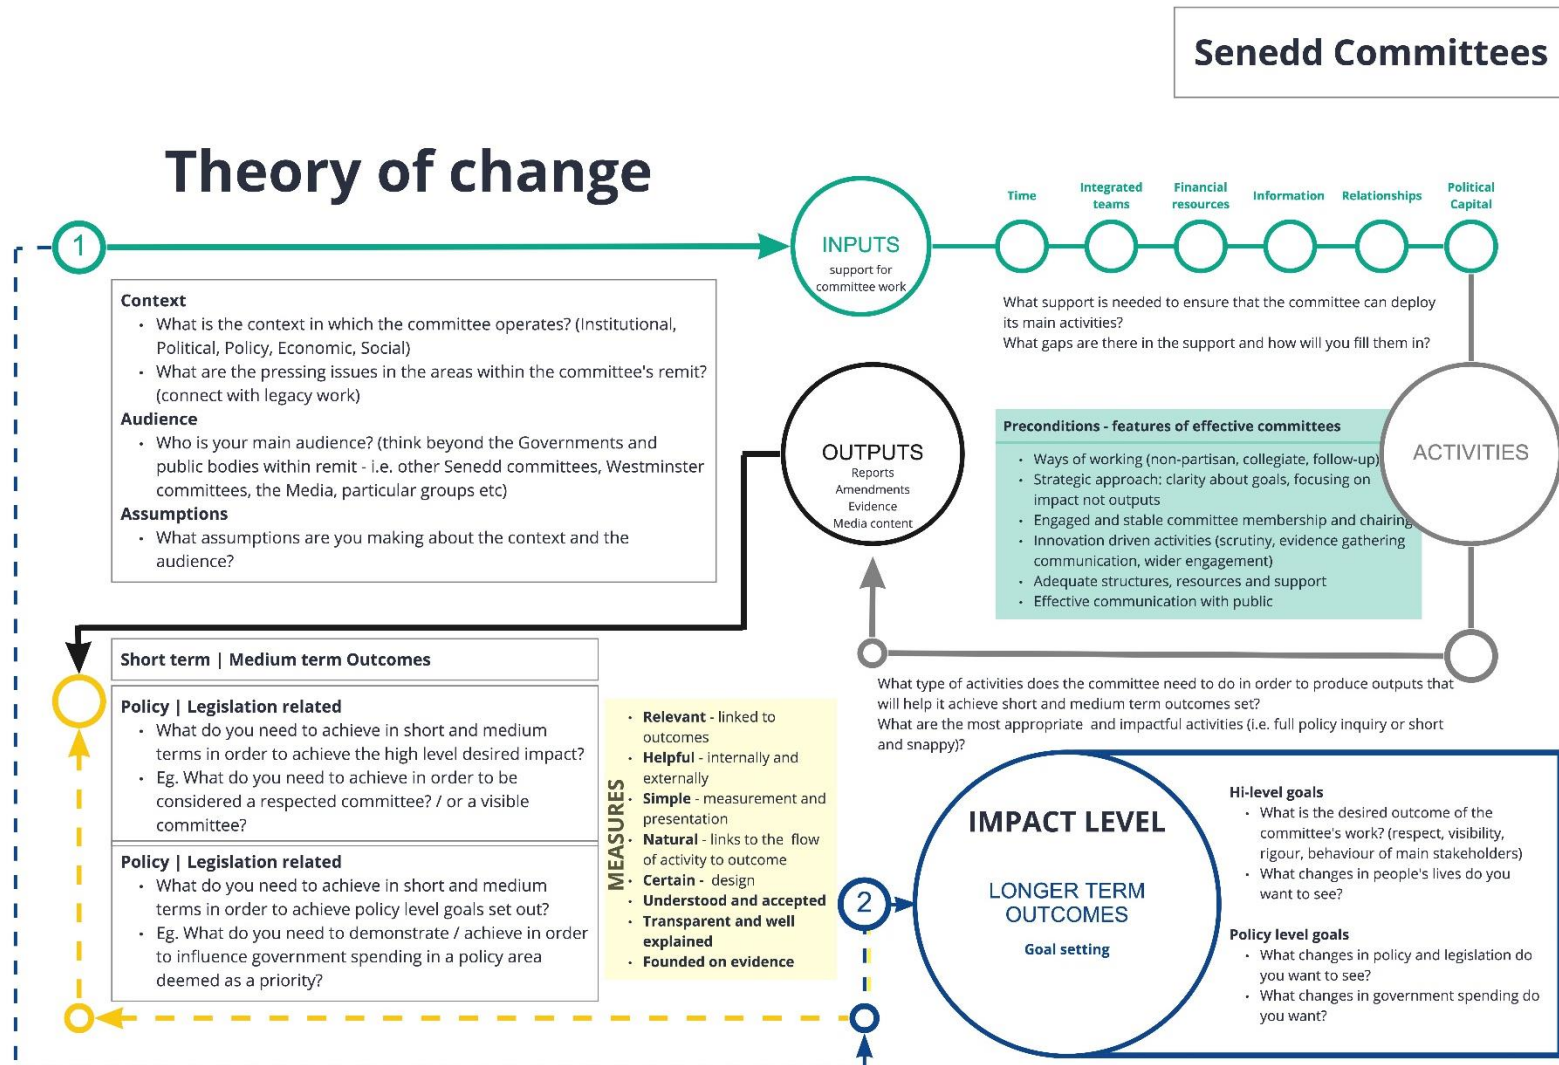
Senedd Committees

Theory of change

1

INPUTS
support for committee work

Time
Integrated teams
Financial resources
Information
Relationships
Political Capital

What support is needed to ensure that the committee can deploy its main activities?
What gaps are there in the support and how will you fill them in?

Context
• What is the context in which the committee operates? (Institutional, Political, Policy, Economic, Social)
• What are the pressing issues in the areas within the committee's remit? (connect with legacy work)
Audience
• Who is your main audience? (think beyond the Governments and public bodies within remit - i.e. other Senedd committees, Westminster committees, the Media, particular groups etc)
Assumptions
• What assumptions are you making about the context and the audience?

OUTPUTS
Reports
Amendments
Evidence
Media content

Preconditions - features of effective committees
• Ways of working (non-partisan, collegiate, follow-up)
• Strategic approach: clarity about goals, focusing on impact not outputs
• Engaged and stable committee membership and chairing
• Innovation driven activities (scrutiny, evidence gathering communication, wider engagement)
• Adequate structures, resources and support
• Effective communication with public

ACTIVITIES

Short term | Medium term Outcomes

Policy | Legislation related
• What do you need to achieve in short and medium terms in order to achieve the high level desired impact?
• Eg. What do you need to achieve in order to be considered a respected committee? / or a visible committee?

Policy | Legislation related
• What do you need to achieve in short and medium terms in order to achieve policy level goals set out?
• Eg. What do you need to demonstrate / achieve in order to influence government spending in a policy area deemed as a priority?

MEASURES
• Relevant - linked to outcomes
• Helpful - internally and externally
• Simple - measurement and presentation
• Natural - links to the flow of activity to outcome
• Certain - design
• Understood and accepted
• Transparent and well explained
• Founded on evidence

What type of activities does the committee need to do in order to produce outputs that will help it achieve short and medium term outcomes set?
What are the most appropriate and impactful activities (i.e. full policy inquiry or short and snappy)?

2

IMPACT LEVEL

LONGER TERM OUTCOMES

Goal setting

Hi-level goals
• What is the desired outcome of the committee's work? (respect, visibility, rigour, behaviour of main stakeholders)
• What changes in people's lives do you want to see?

Policy level goals
• What changes in policy and legislation do you want to see?
• What changes in government spending do you want?